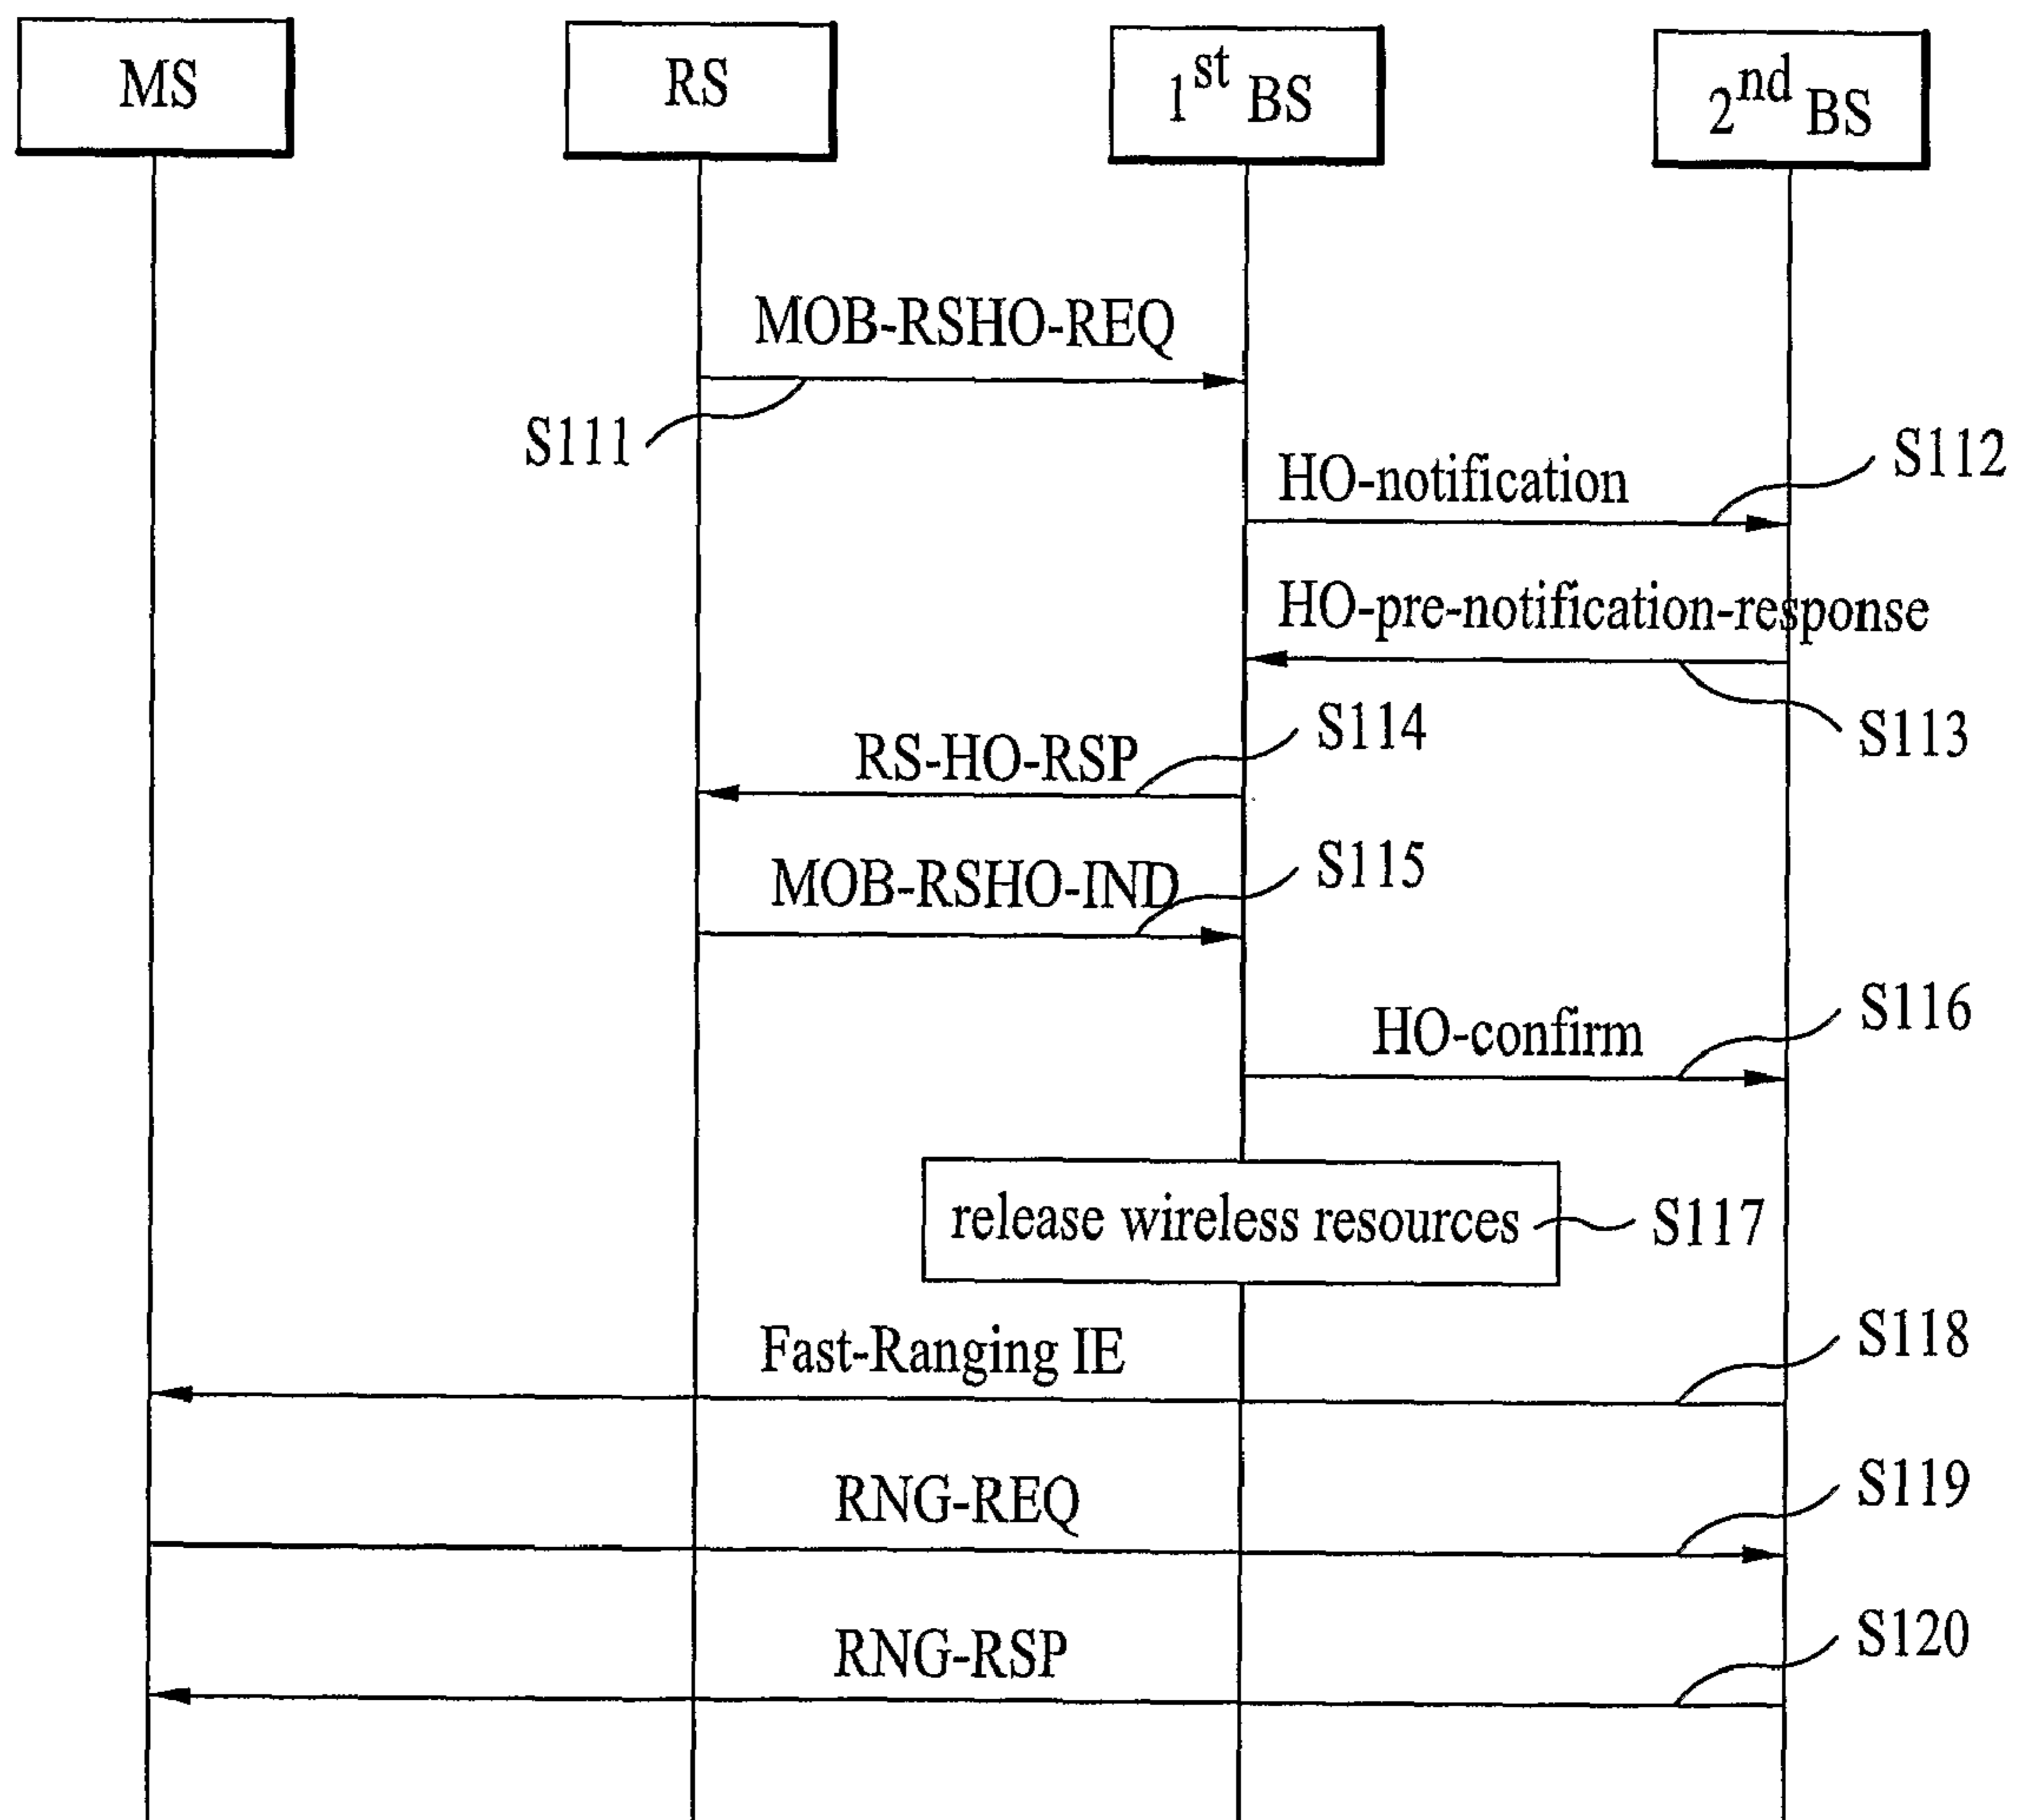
MS

RS

$1^{st}$ BS

$2^{nd}$ BS

MOB-RSHO-REQ

S111

S112

HO-notification

HO-pre-notification-response

S113

S114

RS-HO-RSP

S115

MOB-RSHO-IND

S116

HO-confirm

release wireless resources

S117

Fast-Ranging IE

S118

RNG-REQ

S119

RNG-RSP

S120